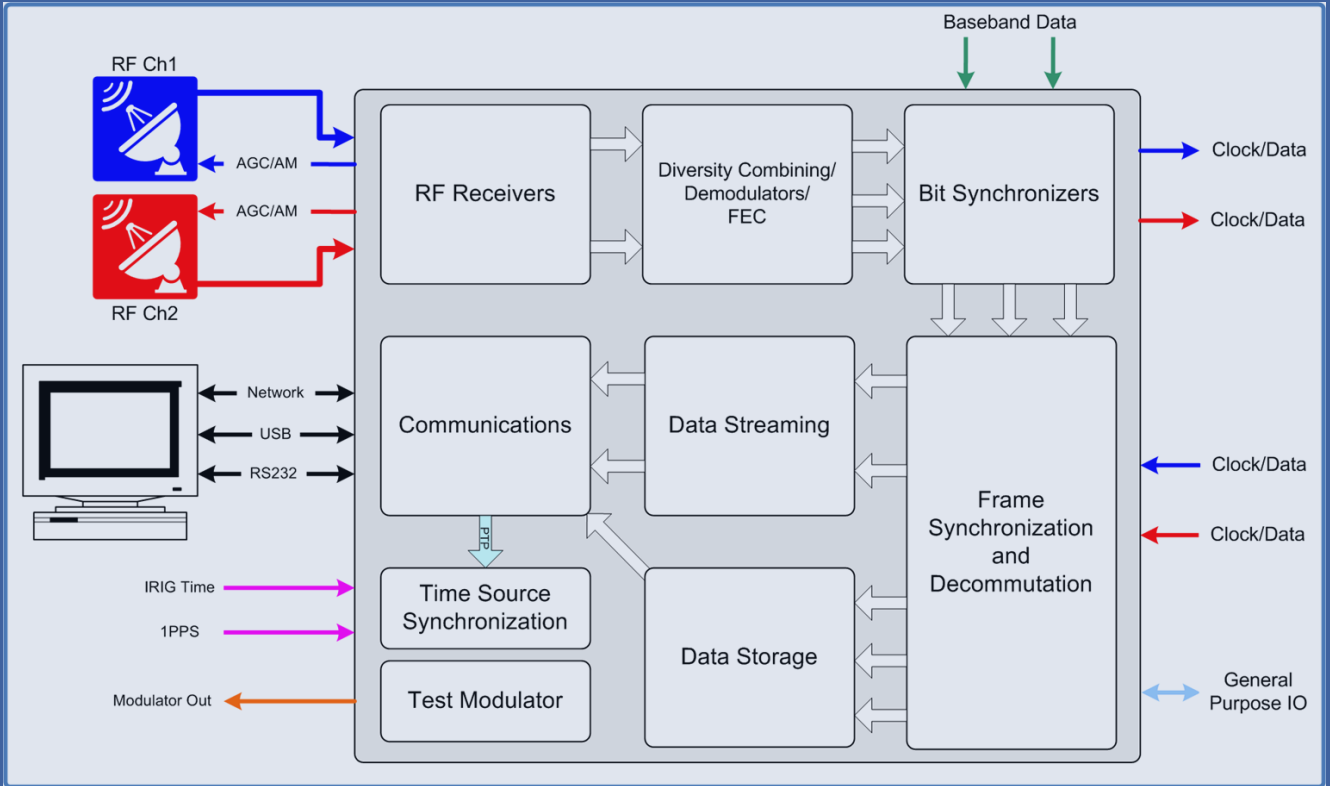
Baseband Data

RF Ch1

AGC/AM

AGC/AM

RF Ch2

RF Receivers

Diversity Combining/ Demodulators/ FEC

Bit Synchronizers

Clock/Data

Clock/Data

Network

USB

RS232

Communications

Data Streaming

Frame Synchronization and Decommutation

Clock/Data

Clock/Data

PTP

IRIG Time

1PPS

Time Source Synchronization

Data Storage

Modulator Out

Test Modulator

General Purpose IO